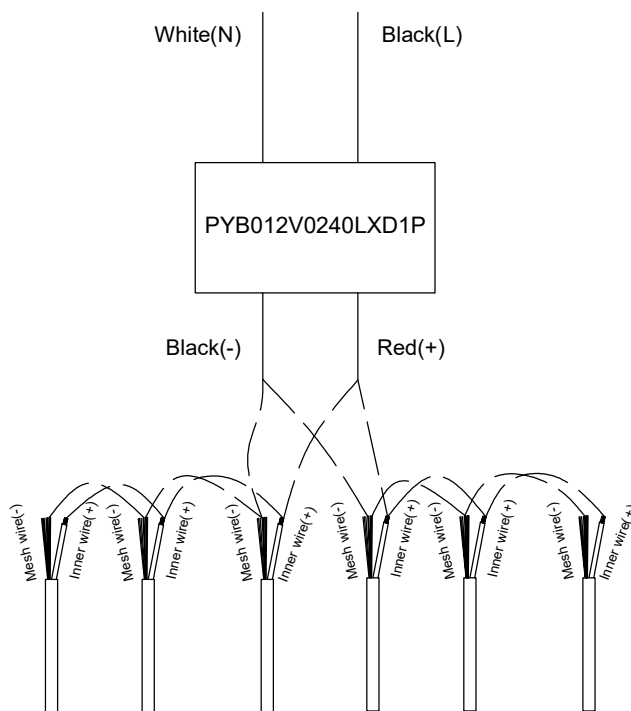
White(N)
Black(L)

PYB012V0240LXD1P

Black(-)
Red(+)

Mesh wire(-)
Inner wire(+)
Mesh wire(-)
Inner wire(+)
Mesh wire(-)
Inner wire(+)
Mesh wire(-)
Inner wire(+)
Mesh wire(-)
Inner wire(+)
Mesh wire(-)
Inner wire(+)